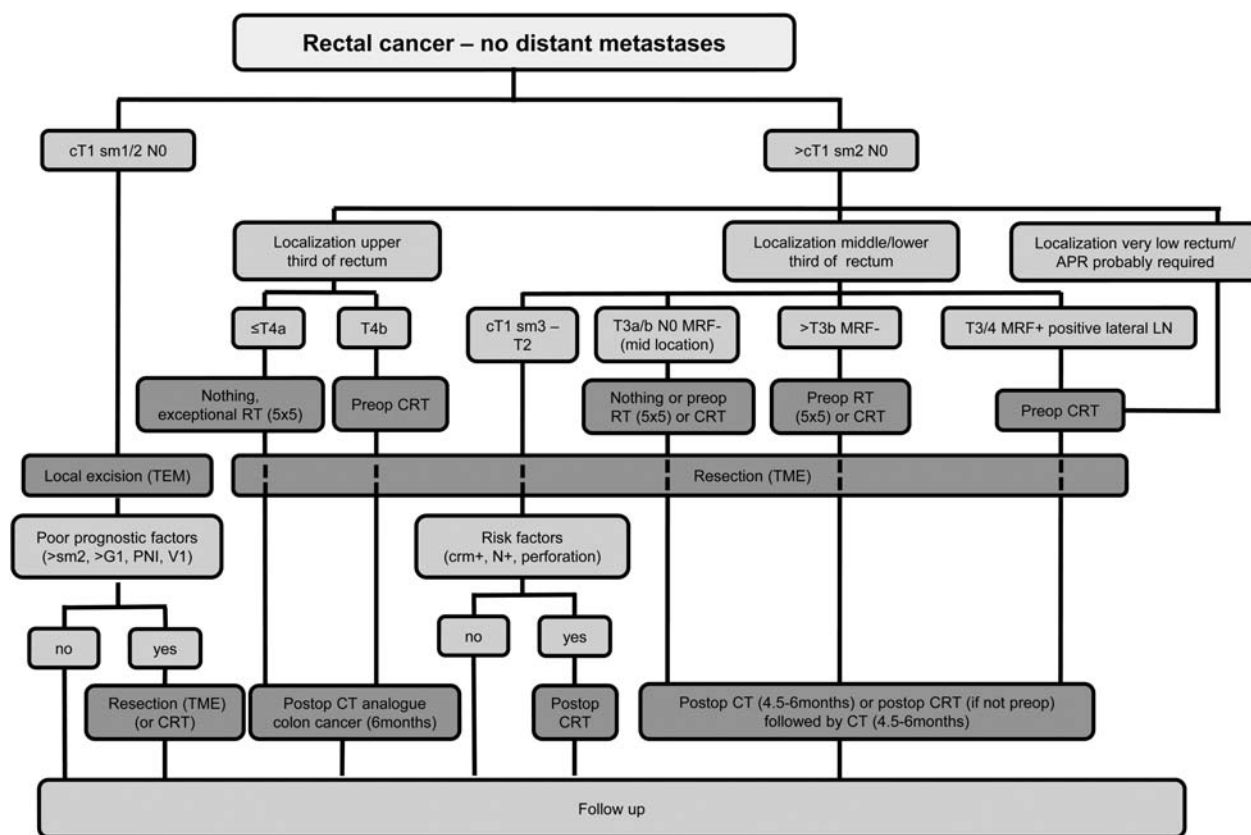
Rectal cancer – no distant metastases

cT1 sm1/2 N0

>cT1 sm2 N0

Localization upper third of rectum

Localization middle/lower third of rectum

Localization very low rectum/ APR probably required

≤T4a

T4b

cT1 sm3 – T2

T3a/b N0 MRF- (mid location)

>T3b MRF-

T3/4 MRF+ positive lateral LN

Nothing, exceptional RT (5x5)

Preop CRT

Nothing or preop RT (5x5) or CRT

Preop RT (5x5) or CRT

Preop CRT

Local excision (TEM)

Resection (TME)

Poor prognostic factors (>sm2, >G1, PNI, V1)

Risk factors (crm+, N+, perforation)

no

yes

no

yes

Resection (TME) (or CRT)

Postop CT analogue colon cancer (6months)

Postop CRT

Postop CT (4.5-6months) or postop CRT (if not preop) followed by CT (4.5-6months)

Follow up